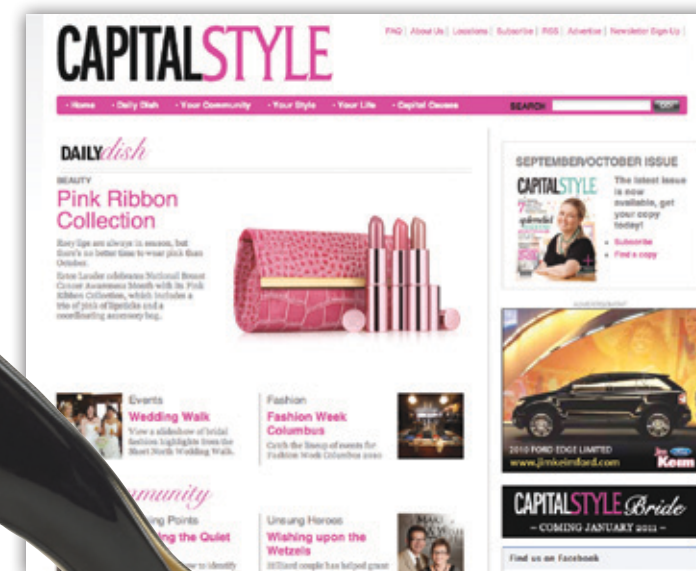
CAPITALSTYLE

FAQ | About Us | Locations | Subscribe | RSS | Advertise | Newsletter Sign-Up

• Home • Daily Dish • Your Community • Your Style • Your Life • Capital Causes

SEARCH GO

DAILY dish

BEAUTY

Pink Ribbon Collection

Rosy lips are always in season, but there's no better time to wear pink than October.

Estee Lauder celebrates National Breast Cancer Awareness Month with its Pink Ribbon Collection, which includes a trio of pink lipsticks and a coordinating accessory bag.

Events

Wedding Walk

View a slideshow of bridal fashion highlights from the Short North Wedding Walk.

Fashion

Fashion Week Columbus

Catch the lineup of events for Fashion Week Columbus 2010

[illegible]munity

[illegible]ing Points

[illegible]ing the Quiet

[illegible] to identify

Unsung Heroes

Wishing upon the Wetzels

Hilliard couple has helped grant

SEPTEMBER/OCTOBER ISSUE

CAPITALSTYLE

The latest issue is now available, get your copy today!

• Subscribe

• Find a copy

ADVERTISEMENT

2010 FORD EDGE LIMITED

www.jimkeimford.com

Jim Keim

CAPITALSTYLE Bride

– COMING JANUARY 2011 –

Find us on Facebook